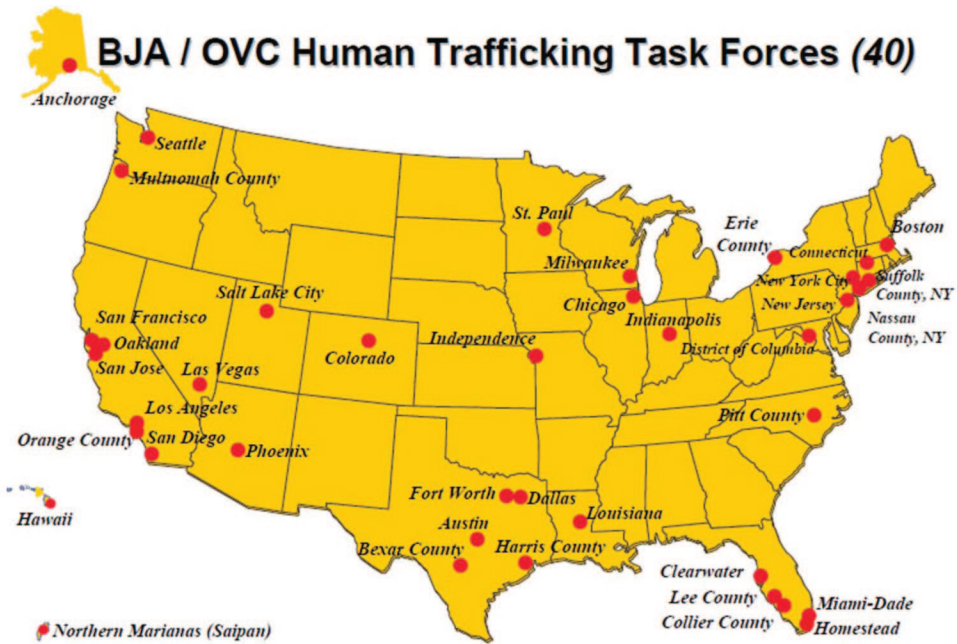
BJA / OVC Human Trafficking Task Forces (40)

Anchorage

Seattle

Multnomah County

St. Paul

Erie County

Boston

Connecticut

Milwaukee

New York City

Suffolk County, NY

Chicago

New Jersey

Nassau County, NY

Salt Lake City

Indianapolis

San Francisco

Independence

District of Columbia

Oakland

Colorado

San Jose

Las Vegas

Los Angeles

Pitt County

Orange County

San Diego

Phoenix

Fort Worth

Dallas

Hawaii

Louisiana

Austin

Bexar County

Harris County

Clearwater

Lee County

Miami-Dade

Collier County

Homestead

Northern Marianas (Saipan)